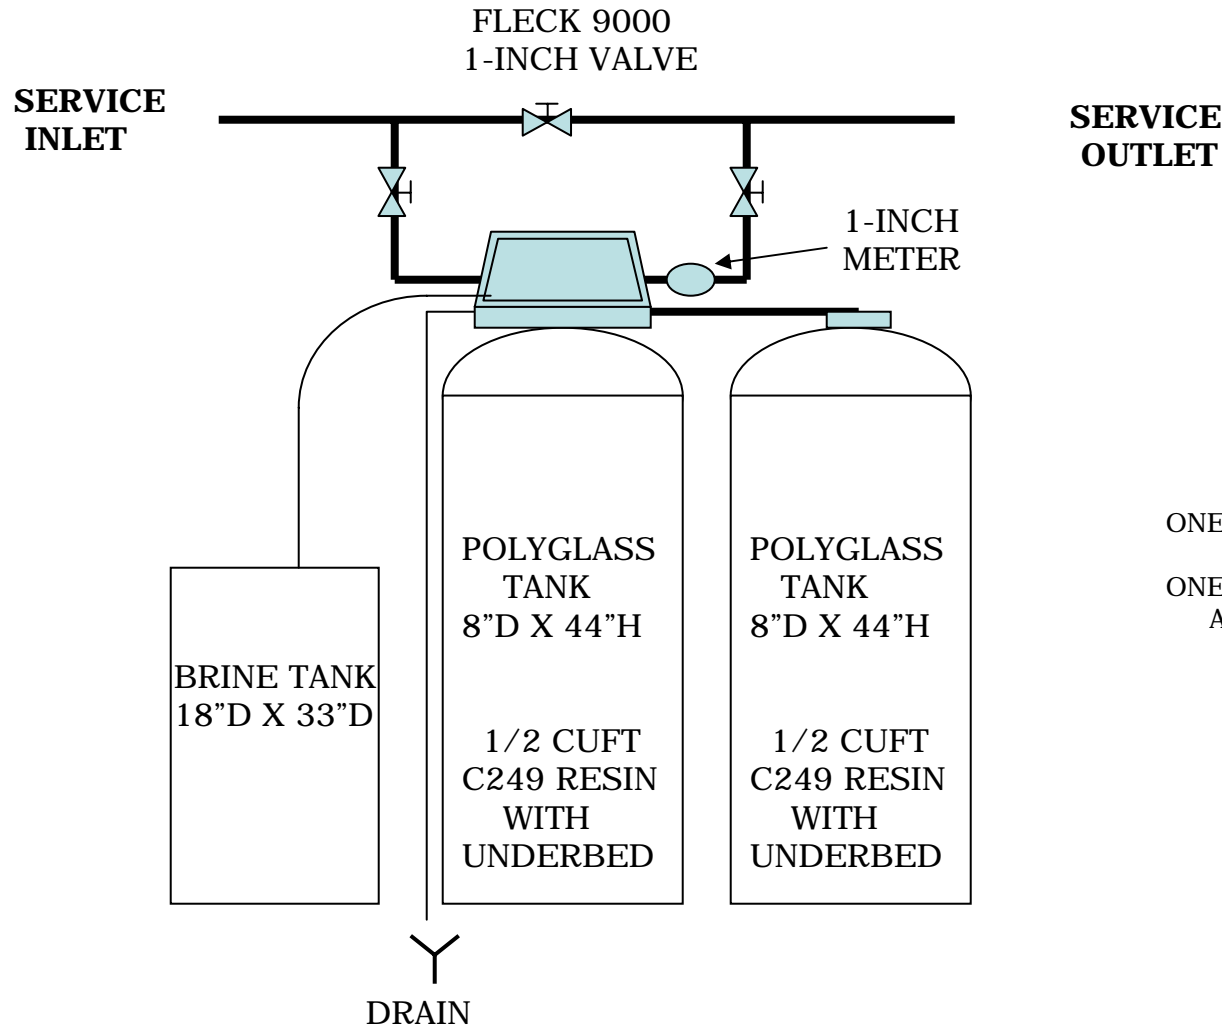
FLECK 9000
1-INCH VALVE

SERVICE
INLET

SERVICE
OUTLET

1-INCH
METER

ONE

ONE
A

BRINE TANK
18"D X 33"D

POLYGLASS
TANK
8"D X 44"H

1/2 CUFT
C249 RESIN
WITH
UNDERBED

POLYGLASS
TANK
8"D X 44"H

1/2 CUFT
C249 RESIN
WITH
UNDERBED

DRAIN